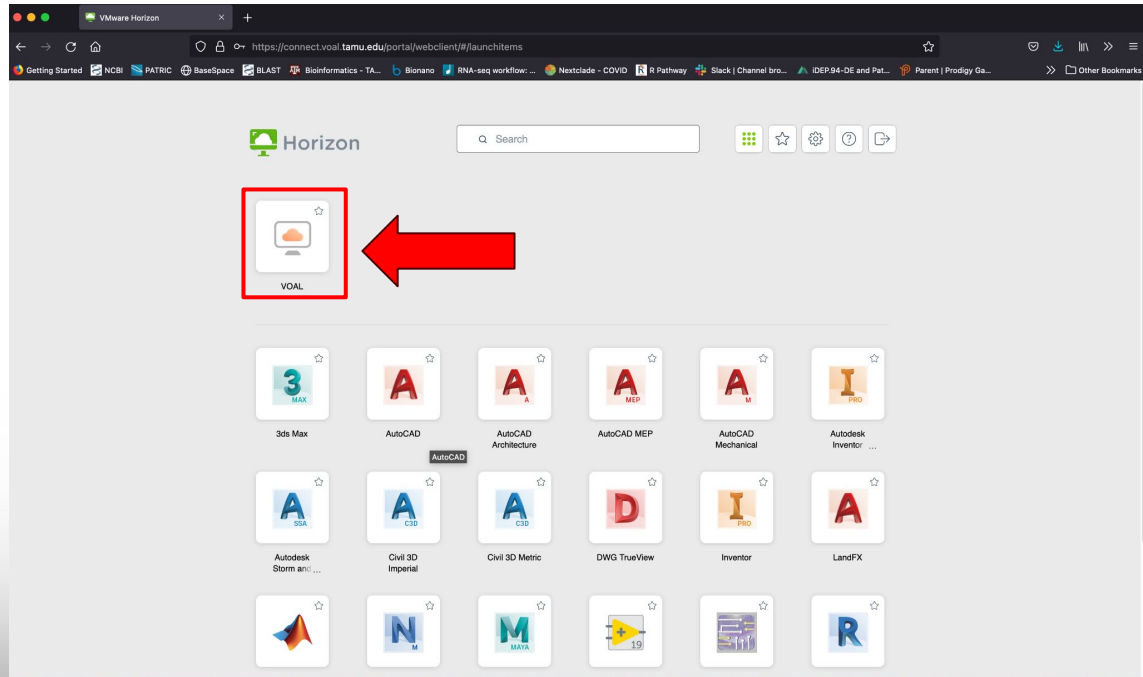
VMware Horizon

https://connect.voal.tamu.edu/portal/webclient/#/launchitems

Getting Started NCBI PATRIC BaseSpace BLAST Bioinformatics - TA... Bionano RNA-seq workflow: ... Nextclade - COVID R Pathway Slack | Channel bro... iDEP.94-DE and Pat... Parent | Prodigy Ga... Other Bookmarks

Horizon

Search

VOAL

3 MAX
3ds Max

A
AutoCAD

A A
AutoCAD Architecture

A MEP
AutoCAD MEP

A M
AutoCAD Mechanical

I PRO
Autodesk Inventor ...

AutoCAD

A SSA
Autodesk Storm and ...

A C3D
Civil 3D Imperial

A C3D
Civil 3D Metric

D
DWG TrueView

I PRO
Inventor

A
LandFX

N M

M MAYA

19

R